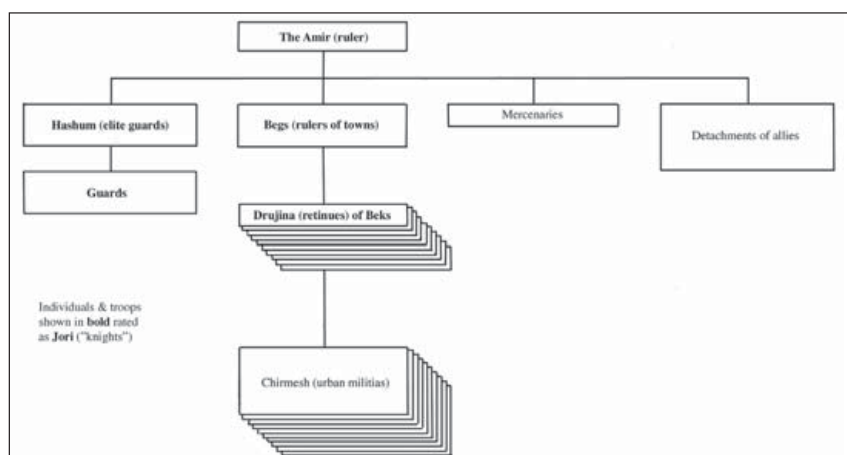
The Amir (ruler)

Hashum (elite guards)

Begs (rulers of towns)

Mercenaries

Detachments of allies

Guards

Drujina (retinues) of Beks

Individuals & troops shown in **bold** rated as **Jori** ("knights")

Chirmesh (urban militias)